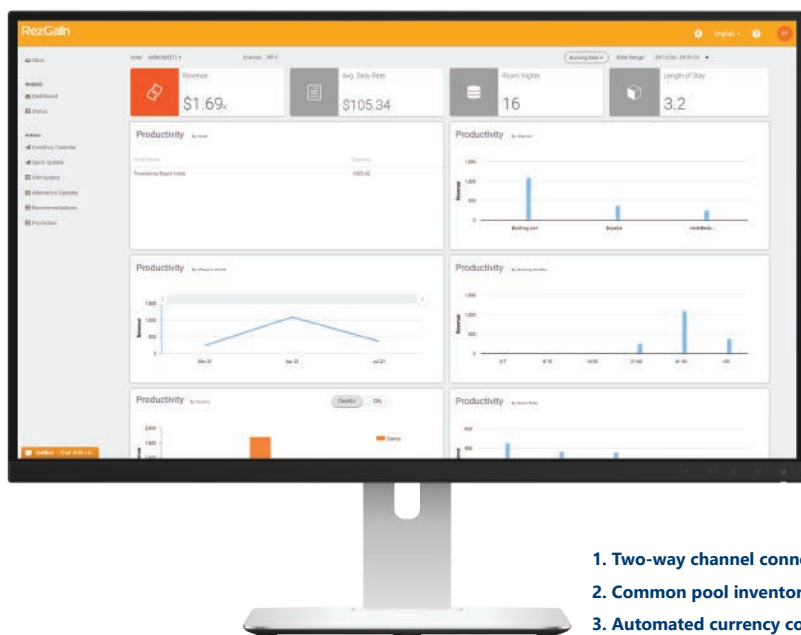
RezGain

English

Inbox

Website
Dashboard
Status

Actions
Inventory Calendar
Quick Update
Allot Update
Alternative Updates
Recommendations
Promotion

Offline · Chat With Us

Hotel selected(1) ▾ Channel All ▾

Booking Date ▾ Date Range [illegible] ▾

Revenue
$1.69k

Avg. Daily Rate
$105.34

Room Nights
16

Length of Stay
3.2

Productivity By Hotel

Hotel Name | Revenue
Panorama Beach Hotel | 1685.42

Productivity By Channel

1,500
1,000
500
0
Revenue
Booking.com Expedia HotelBeds

Productivity By Checkin Month

1500
1000
500
0
Revenue
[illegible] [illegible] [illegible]

Productivity By Booking Window

1,500
1,000
500
0
Revenue
0-7 8-15 16-30 31-60 61-90 >90

Productivity By Country

Country City

Revenue

Productivity By Room Nights

1. Two-way channel conn
2. Common pool inventor
3. Automated currency co